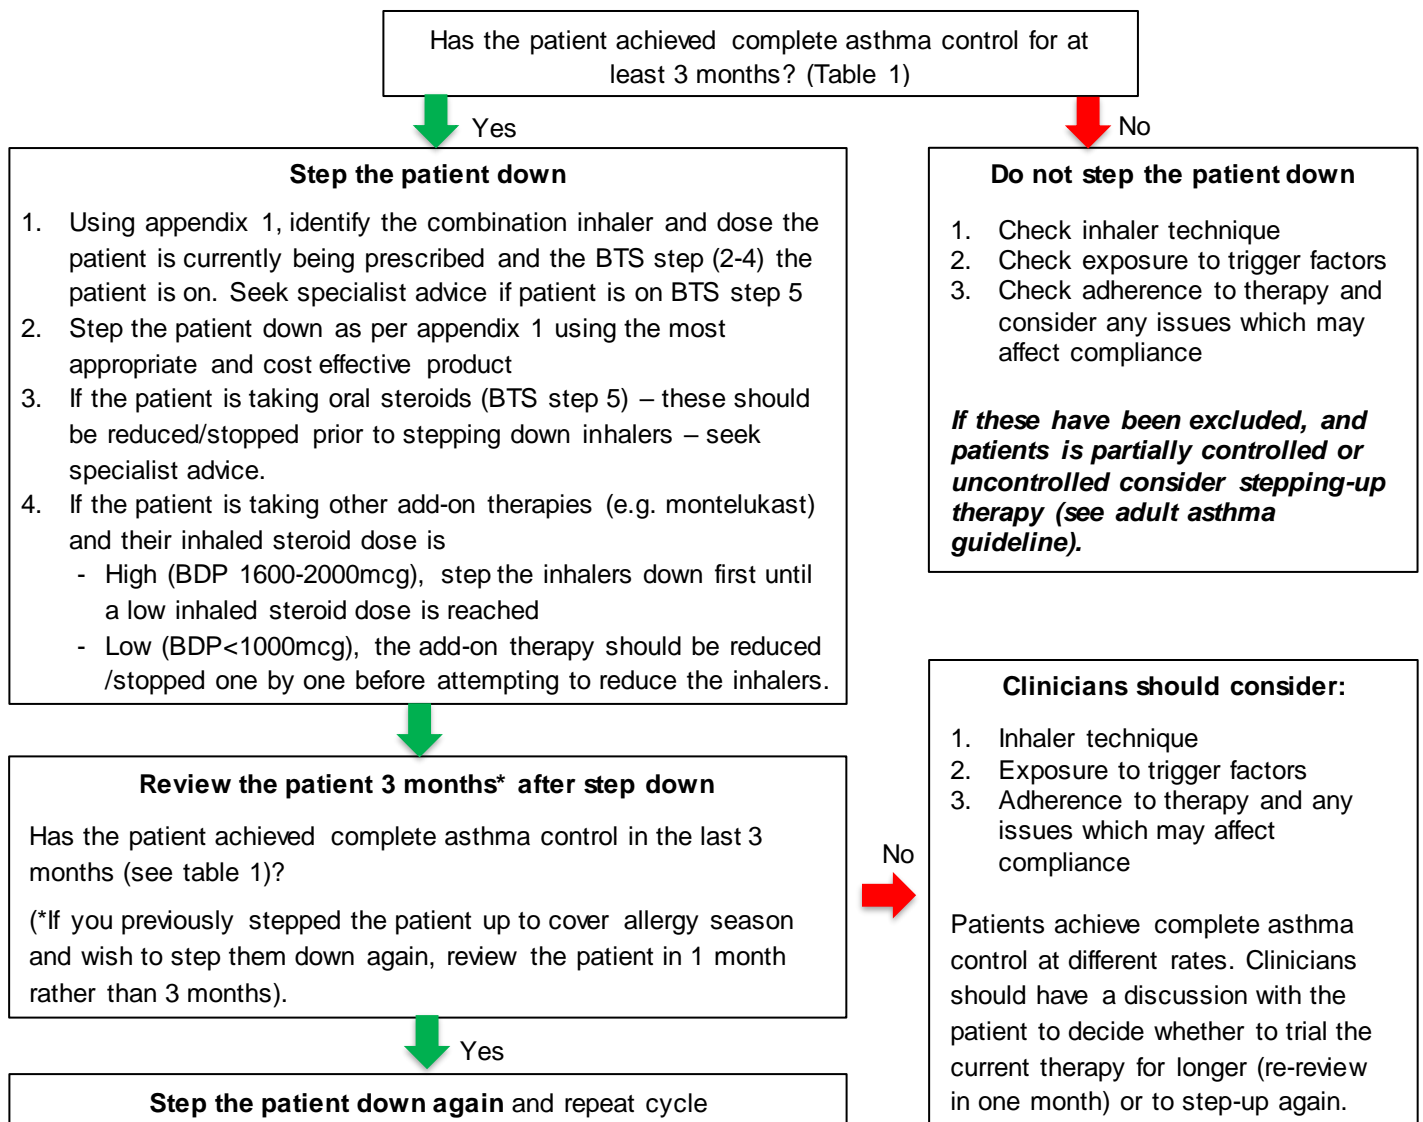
Has the patient achieved complete asthma control for at least 3 months? (Table 1)

Yes

**Step the patient down**

1. Using appendix 1, identify the combination inhaler and dose the patient is currently being prescribed and the BTS step (2-4) the patient is on. Seek specialist advice if patient is on BTS step 5
2. Step the patient down as per appendix 1 using the most appropriate and cost effective product
3. If the patient is taking oral steroids (BTS step 5) – these should be reduced/stopped prior to stepping down inhalers – seek specialist advice.
4. If the patient is taking other add-on therapies (e.g. montelukast) and their inhaled steroid dose is
- High (BDP 1600-2000mcg), step the inhalers down first until a low inhaled steroid dose is reached
- Low (BDP<1000mcg), the add-on therapy should be reduced /stopped one by one before attempting to reduce the inhalers.

No

**Do not step the patient down**

1. Check inhaler technique
2. Check exposure to trigger factors
3. Check adherence to therapy and consider any issues which may affect compliance

***If these have been excluded, and patients is partially controlled or uncontrolled consider stepping-up therapy (see adult asthma guideline).***

**Review the patient 3 months\* after step down**

Has the patient achieved complete asthma control in the last 3 months (see table 1)?

(\*If you previously stepped the patient up to cover allergy season and wish to step them down again, review the patient in 1 month rather than 3 months).

No

**Clinicians should consider:**

1. Inhaler technique
2. Exposure to trigger factors
3. Adherence to therapy and any issues which may affect compliance

Patients achieve complete asthma control at different rates. Clinicians should have a discussion with the patient to decide whether to trial the current therapy for longer (re-review in one month) or to step-up again.

Yes

**Step the patient down again** and repeat cycle